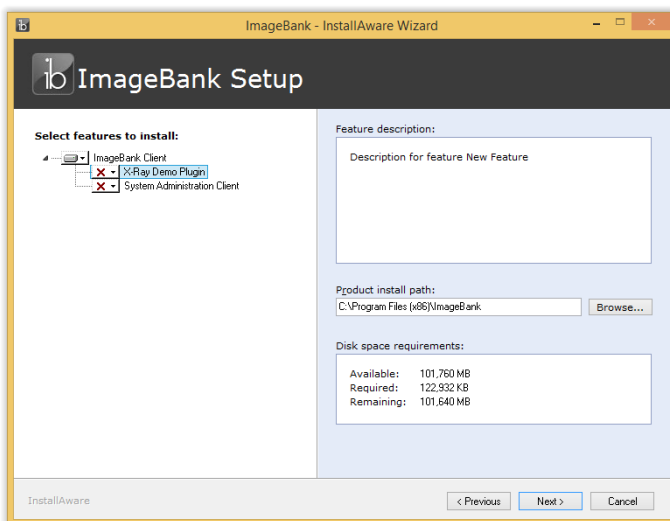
ib ImageBank - InstallAware Wizard

ib ImageBank Setup

Select features to install:

ImageBank Client
X-Ray Demo Plugin
System Administration Client

Feature description:

Description for feature New Feature

Product install path:

C:\Program Files (x86)\ImageBank

Browse...

Disk space requirements:

| Available: | 101,760 MB |
|---|---|
| Required: | 122,932 KB |
| Remaining: | 101,640 MB |

InstallAware

< Previous

Next >

Cancel